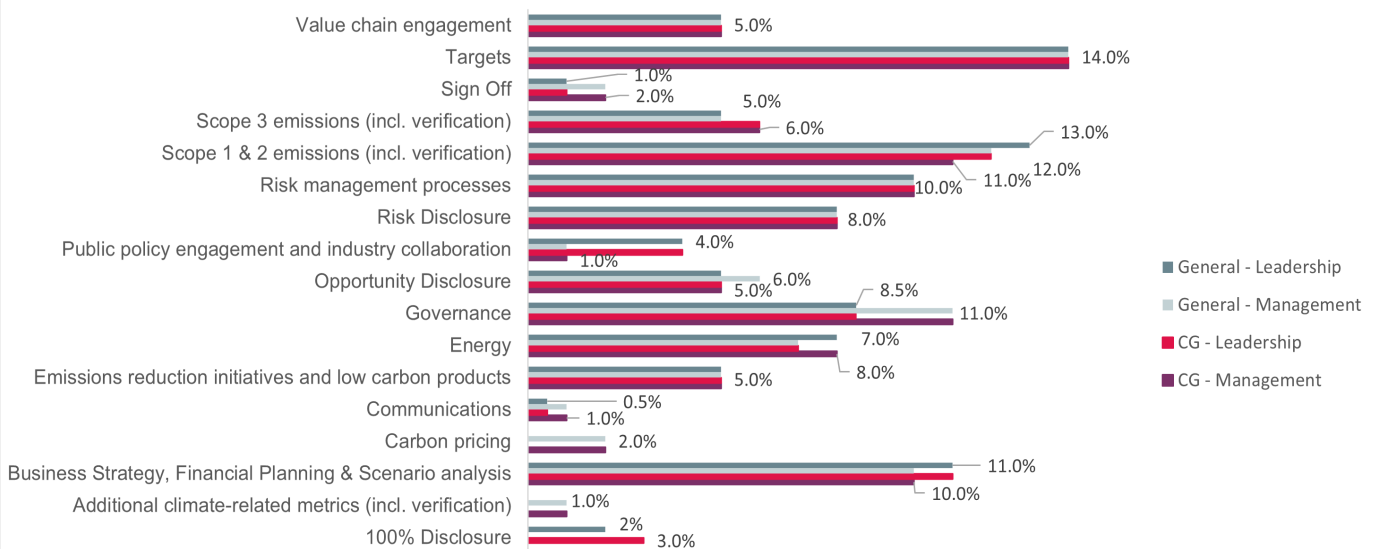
Value chain engagement
5.0%
Targets
14.0%
Sign Off
1.0%
2.0%
Scope 3 emissions (incl. verification)
5.0%
6.0%
Scope 1 & 2 emissions (incl. verification)
13.0%
12.0%
11.0%
Risk management processes
10.0%
Risk Disclosure
8.0%
Public policy engagement and industry collaboration
4.0%
1.0%
Opportunity Disclosure
6.0%
5.0%
Governance
8.5%
11.0%
Energy
7.0%
8.0%
Emissions reduction initiatives and low carbon products
5.0%
Communications
0.5%
1.0%
Carbon pricing
2.0%
Business Strategy, Financial Planning & Scenario analysis
11.0%
10.0%
Additional climate-related metrics (incl. verification)
1.0%
100% Disclosure
2%
3.0%

General - Leadership
General - Management
CG - Leadership
CG - Management